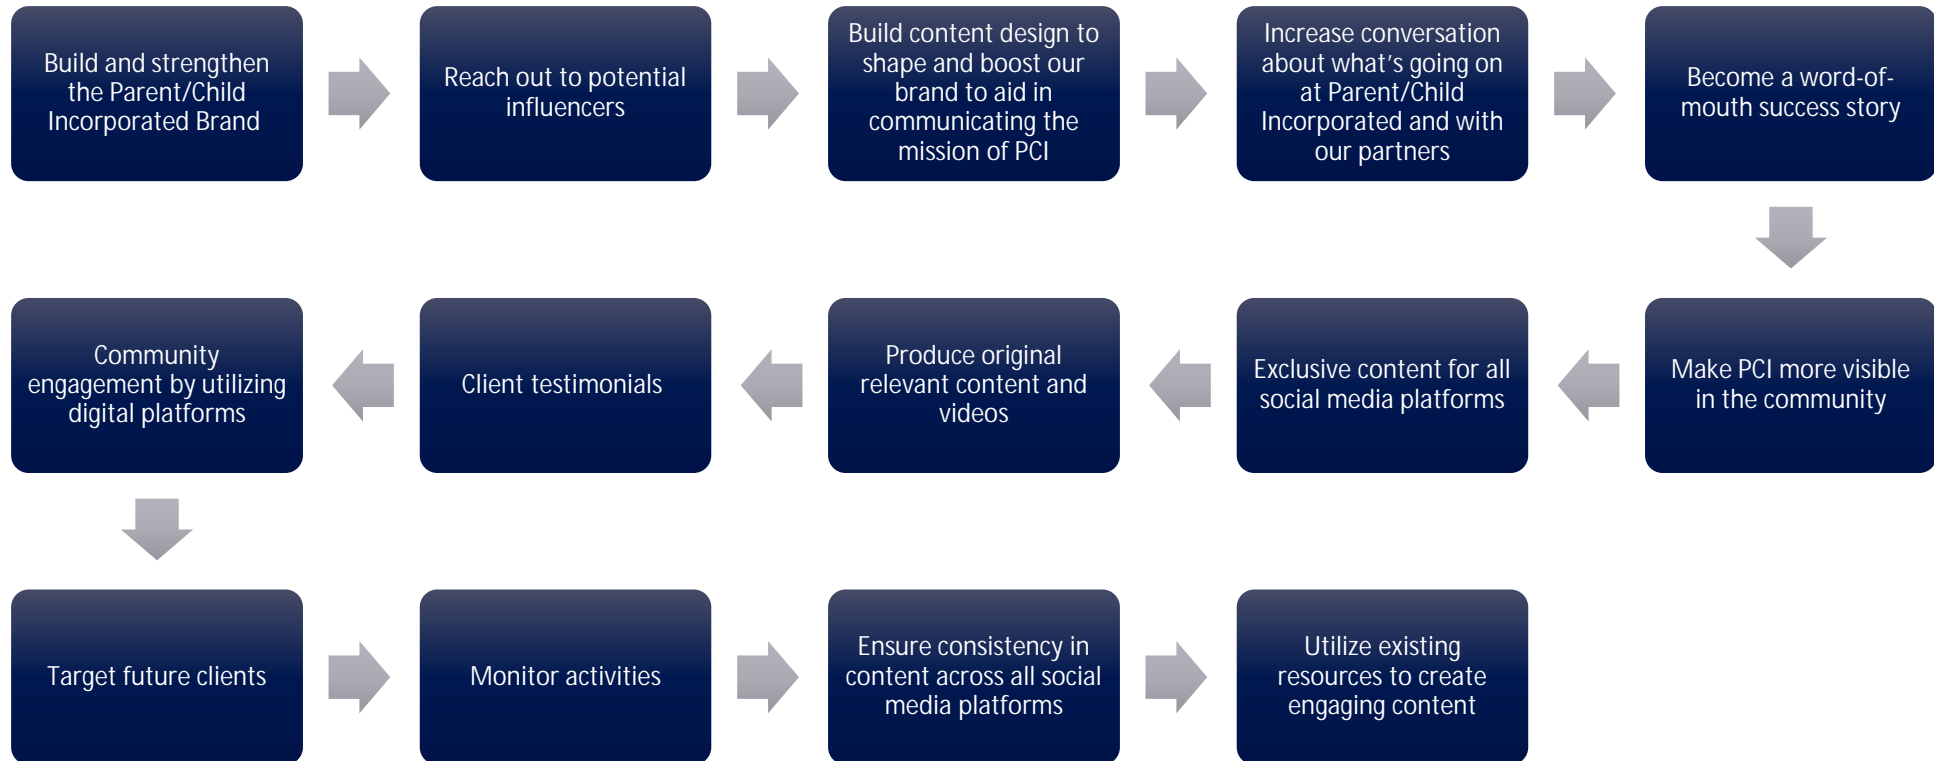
Build and strengthen the Parent/Child Incorporated Brand

Reach out to potential influencers

Build content design to shape and boost our brand to aid in communicating the mission of PCI

Increase conversation about what’s going on at Parent/Child Incorporated and with our partners

Become a word-of-mouth success story

Make PCI more visible in the community

Exclusive content for all social media platforms

Produce original relevant content and videos

Client testimonials

Community engagement by utilizing digital platforms

Target future clients

Monitor activities

Ensure consistency in content across all social media platforms

Utilize existing resources to create engaging content